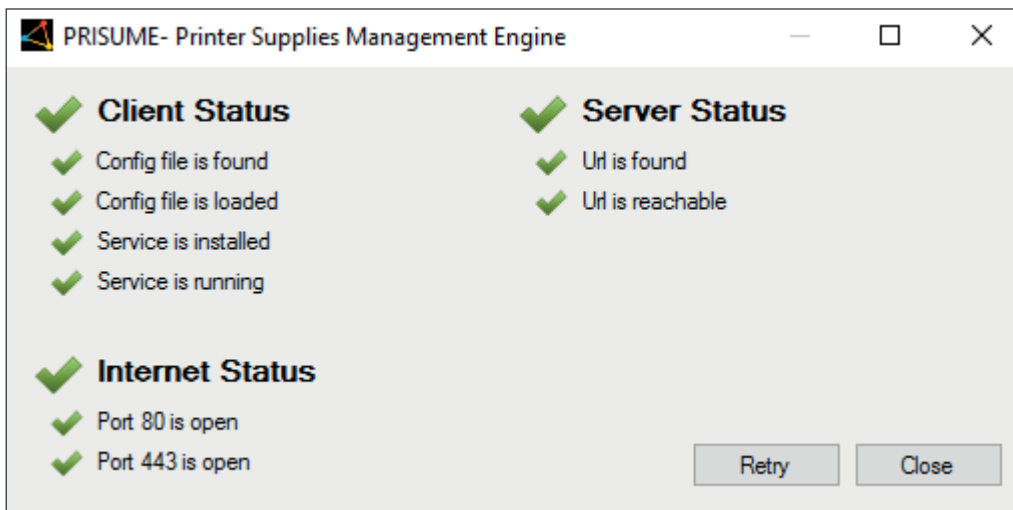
PRISUME- Printer Supplies Management Engine

Client Status

Config file is found

Config file is loaded

Service is installed

Service is running

Server Status

Url is found

Url is reachable

Internet Status

Port 80 is open

Port 443 is open

Retry

Close